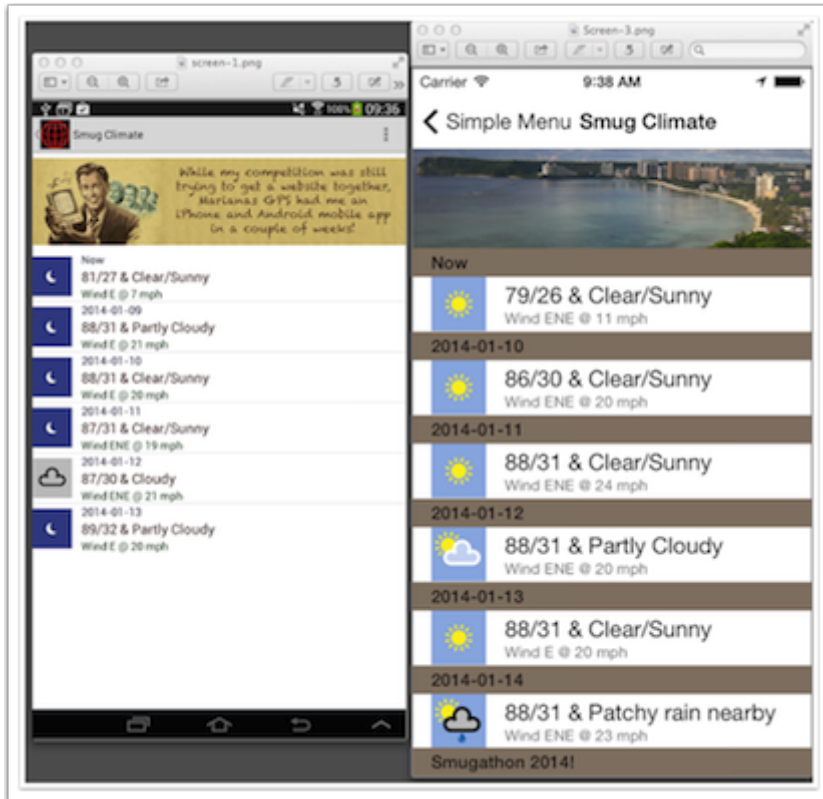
screen-1.png

100% 09:36

Smug Climate

While my competition was still trying to get a website together, Marianas GPS had me an iPhone and Android mobile app in a couple of weeks!

Now
81/27 & Clear/Sunny
Wind E @ 7 mph

2014-01-09
88/31 & Partly Cloudy
Wind E @ 21 mph

2014-01-10
88/31 & Clear/Sunny
Wind E @ 20 mph

2014-01-11
87/31 & Clear/Sunny
Wind ENE @ 19 mph

2014-01-12
87/30 & Cloudy
Wind ENE @ 21 mph

2014-01-13
89/32 & Partly Cloudy
Wind E @ 20 mph

Screen-3.png

Carrier 9:38 AM

Simple Menu Smug Climate

Now
79/26 & Clear/Sunny
Wind ENE @ 11 mph

2014-01-10
86/30 & Clear/Sunny
Wind ENE @ 20 mph

2014-01-11
88/31 & Clear/Sunny
Wind ENE @ 24 mph

2014-01-12
88/31 & Partly Cloudy
Wind ENE @ 20 mph

2014-01-13
88/31 & Clear/Sunny
Wind E @ 20 mph

2014-01-14
88/31 & Patchy rain nearby
Wind ENE @ 23 mph

Smugathon 2014!